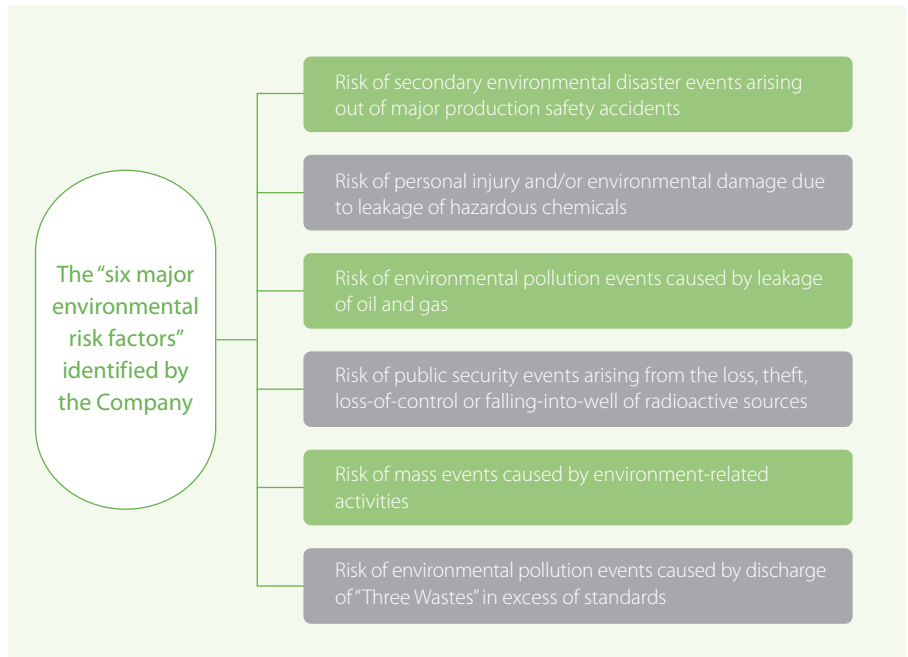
The "six major environmental risk factors" identified by the Company

Risk of secondary environmental disaster events arising out of major production safety accidents

Risk of personal injury and/or environmental damage due to leakage of hazardous chemicals

Risk of environmental pollution events caused by leakage of oil and gas

Risk of public security events arising from the loss, theft, loss-of-control or falling-into-well of radioactive sources

Risk of mass events caused by environment-related activities

Risk of environmental pollution events caused by discharge of "Three Wastes" in excess of standards